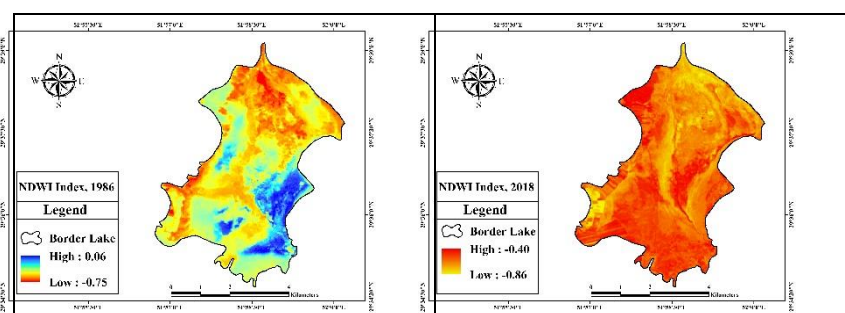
54°55'30"E 54°57'0"E 54°58'30"E 55°0'0"E

N
W E
S

NDWI Index, 1986

Legend

Border Lake

High : 0.06

Low : -0.75

0 1 2 4 Kilometers

54°55'30"E 54°57'0"E 54°58'30"E 55°0'0"E

54°55'30"E 54°57'0"E 54°58'30"E 55°0'0"E

N
W E
S

NDWI Index, 2018

Legend

Border Lake

High : -0.40

Low : -0.86

0 1 2 4 Kilometers

54°55'30"E 54°57'0"E 54°58'30"E 55°0'0"E